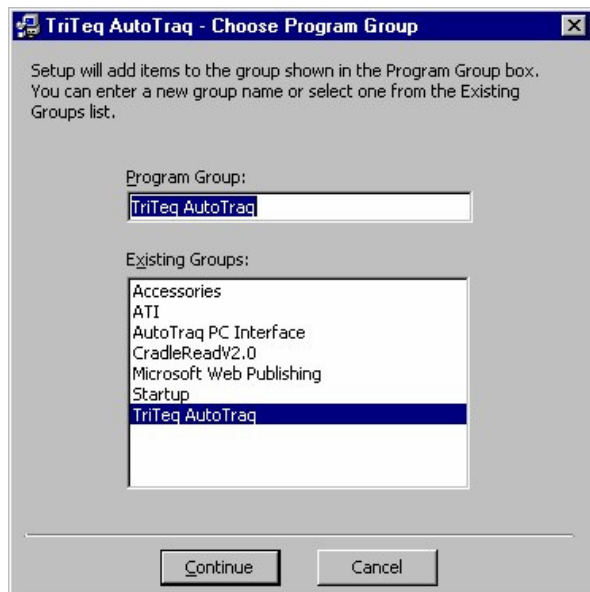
TriTeq AutoTraq - Choose Program Group

Setup will add items to the group shown in the Program Group box. You can enter a new group name or select one from the Existing Groups list.

Program Group:

TriTeq AutoTraq

Existing Groups:

Accessories
ATI
AutoTraq PC Interface
CradleReadV2.0
Microsoft Web Publishing
Startup
TriTeq AutoTraq

Continue

Cancel